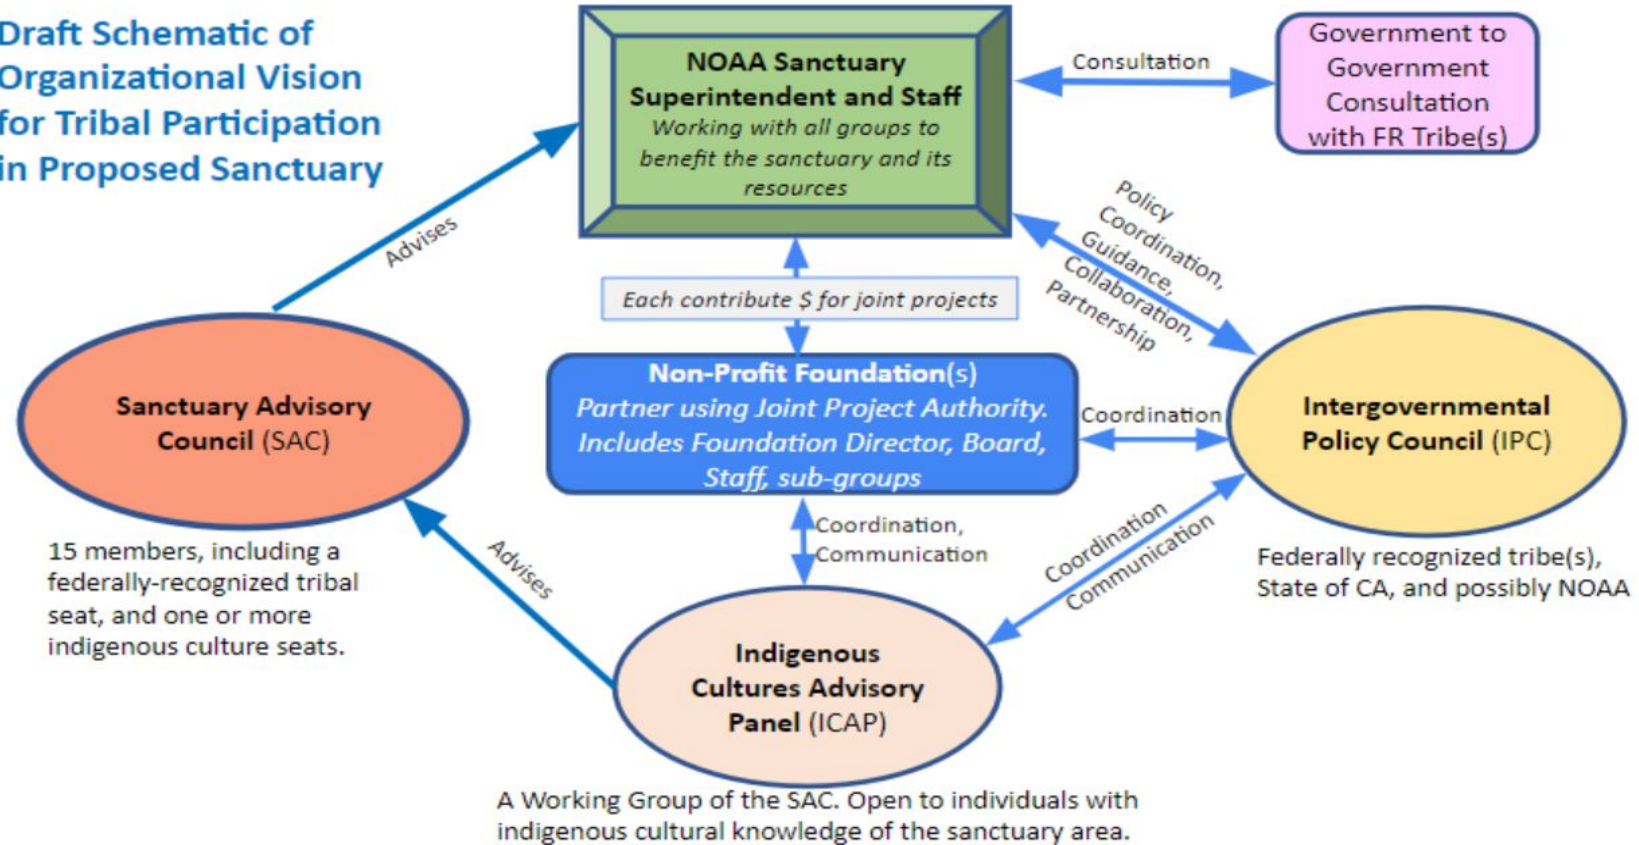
Draft Schematic of Organizational Vision for Tribal Participation in Proposed Sanctuary

NOAA Sanctuary Superintendent and Staff
Working with all groups to benefit the sanctuary and its resources

Consultation

Government to Government Consultation with FR Tribe(s)

Advises

Policy Coordination, Guidance, Collaboration, Partnership

Each contribute $ for joint projects

Sanctuary Advisory Council (SAC)

Non-Profit Foundation(s)
Partner using Joint Project Authority. Includes Foundation Director, Board, Staff, sub-groups

Coordination

Intergovernmental Policy Council (IPC)

15 members, including a federally-recognized tribal seat, and one or more indigenous culture seats.

Advises

Coordination, Communication

Coordination Communication

Federally recognized tribe(s), State of CA, and possibly NOAA

Indigenous Cultures Advisory Panel (ICAP)

A Working Group of the SAC. Open to individuals with indigenous cultural knowledge of the sanctuary area.